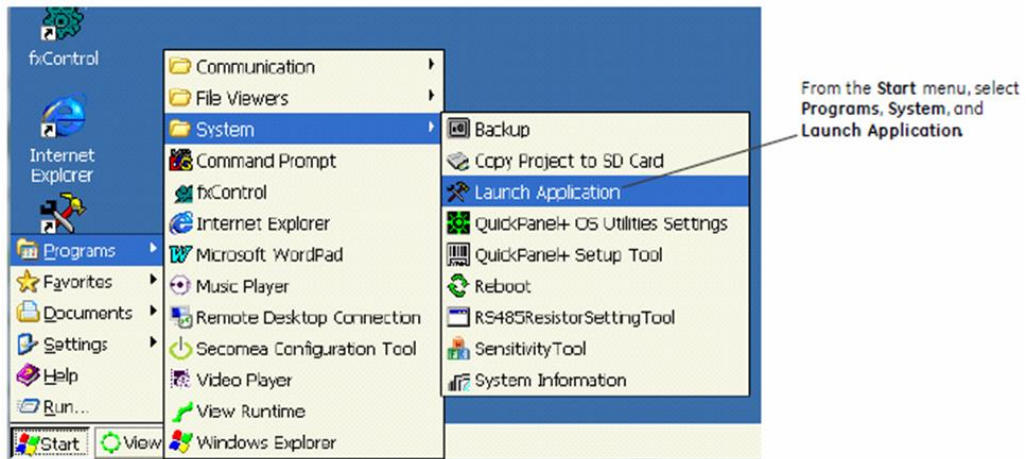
fxControl

Internet Explorer

Programs
Favorites
Documents
Settings
Help
Run...

Start
View

Communication
File Viewers
System
Command Prompt
fxControl
Internet Explorer
Microsoft WordPad
Music Player
Remote Desktop Connection
Secomea Configuration Tool
Video Player
View Runtime
Windows Explorer

Backup
Copy Project to SD Card
Launch Application
QuickPanel+ OS Utilities Settings
QuickPanel+ Setup Tool
Reboot
RS485ResistorSettingTool
SensitivityTool
System Information

From the **Start** menu, select **Programs**, **System**, and **Launch Application**.